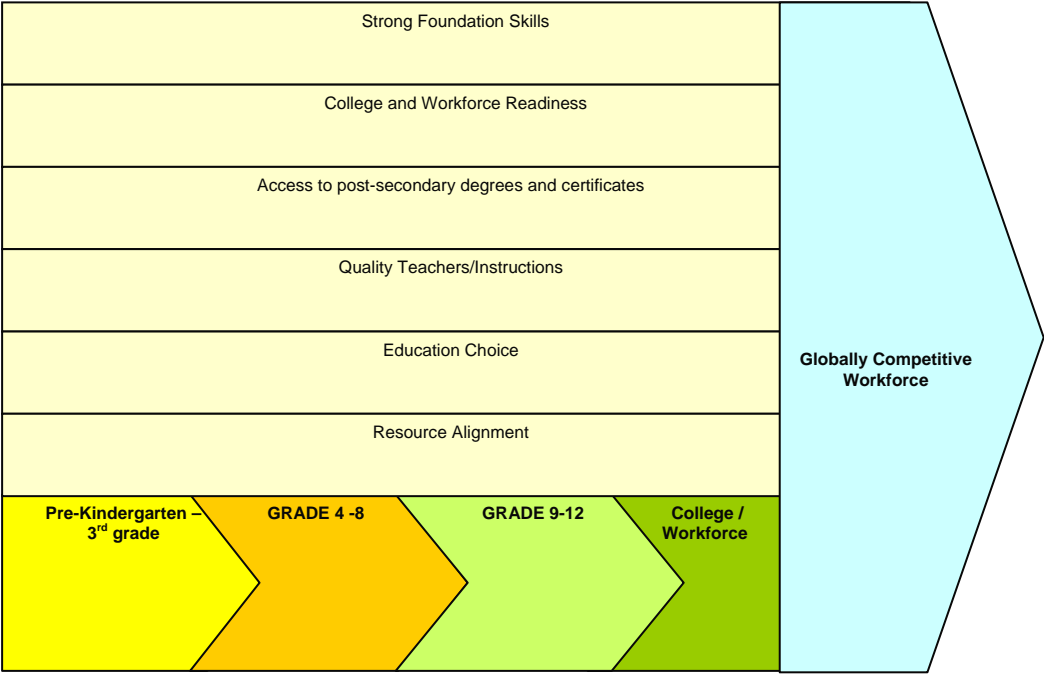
Strong Foundation Skills

College and Workforce Readiness

Access to post-secondary degrees and certificates

Quality Teachers/Instructions

Education Choice

Resource Alignment

Pre-Kindergarten – $3^{rd}$ grade

GRADE 4 -8

GRADE 9-12

College / Workforce

Globally Competitive Workforce